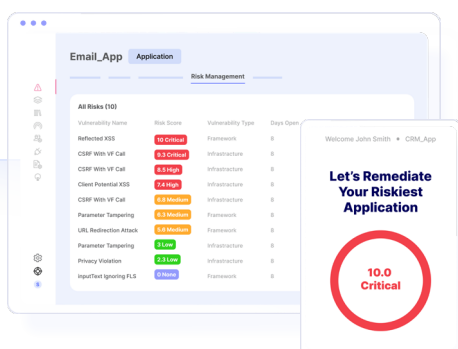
Email_App Application

Risk Management

All Risks (10)

| Vulnerability Name | Risk Score | Vulnerability Type | Days Open |
|---|---|---|---|
| Reflected XSS | 10 Critical | Framework | 8 |
| CSRF With VF Call | 9.3 Critical | Infrastructure | 8 |
| CSRF With VF Call | 8.5 High | Infrastructure | 8 |
| Client Potential XSS | 7.4 High | Infrastructure | 8 |
| CSRF With VF Call | 5.8 Medium | Infrastructure | 8 |
| Parameter Tampering | 5.3 Medium | Framework | 8 |
| URL Redirection Attack | 5.6 Medium | Infrastructure | 8 |
| Parameter Tampering | 3 Low | Framework | 8 |
| Privacy Violation | 2.3 Low | Infrastructure | 8 |
| InputText Ignoring FLS | 0 None | Framework | 8 |

Welcome John Smith • CRM_App

Let's Remediate Your Riskiest Application

10.0 Critical